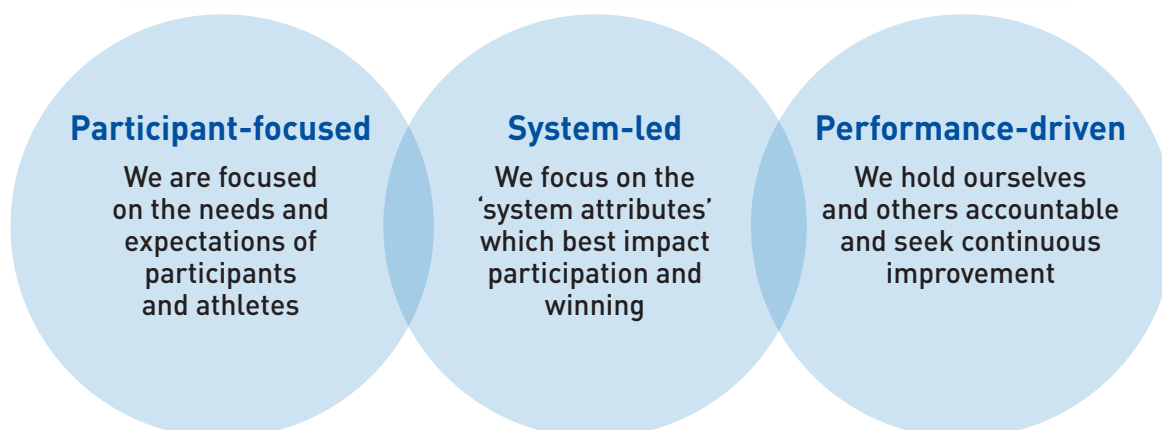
Participant-focused

We are focused on the needs and expectations of participants and athletes

System-led

We focus on the ‘system attributes’ which best impact participation and winning

Performance-driven

We hold ourselves and others accountable and seek continuous improvement